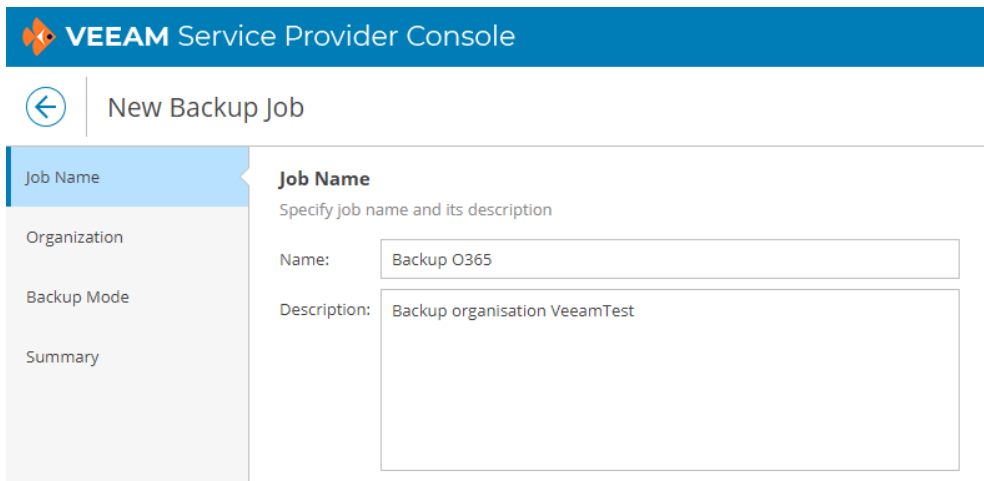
VEEAM Service Provider Console

New Backup Job

Job Name

Organization

Backup Mode

Summary

Job Name

Specify job name and its description

Name: Backup O365

Description: Backup organisation VeeamTest